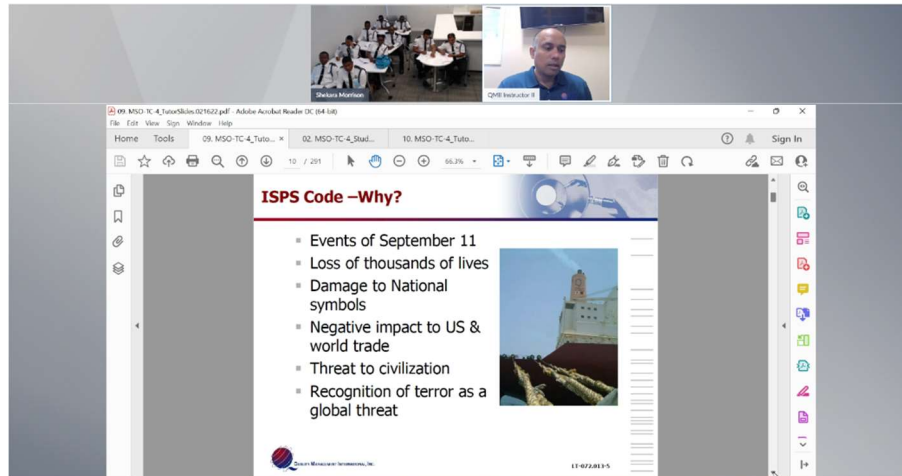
Shekara Morrison

QMII Instructor II

09. MSO-TC-4_TutorSlides 021622.pdf - Adobe Acrobat Reader DC (64-bit)

File Edit View Sign Window Help

Home Tools 09. MSO-TC-4_Tuto... × 02. MSO-TC-4_Stud... 10. MSO-TC-4_Tuto...

Sign In

10 / 201

66.3%

ISPS Code –Why?

Events of September 11

Loss of thousands of lives

Damage to National symbols

Negative impact to US & world trade

Threat to civilization

Recognition of terror as a global threat

Quality Management International, Inc.

LT-072.013-5